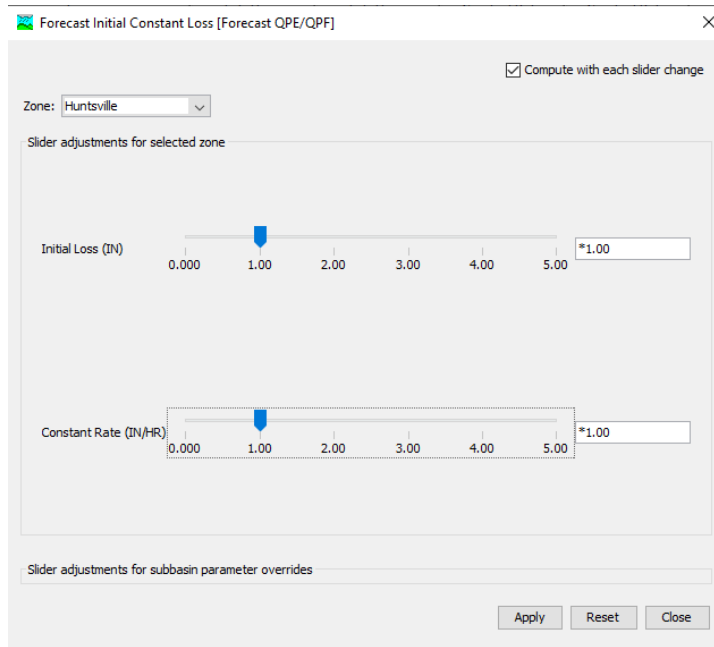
Forecast Initial Constant Loss [Forecast QPE/QPF]

Compute with each slider change

Zone: Huntsville

Slider adjustments for selected zone

Initial Loss (IN)

0.000 1.00 2.00 3.00 4.00 5.00

*1.00

Constant Rate (IN/HR)

0.000 1.00 2.00 3.00 4.00 5.00

*1.00

Slider adjustments for subbasin parameter overrides

Apply Reset Close